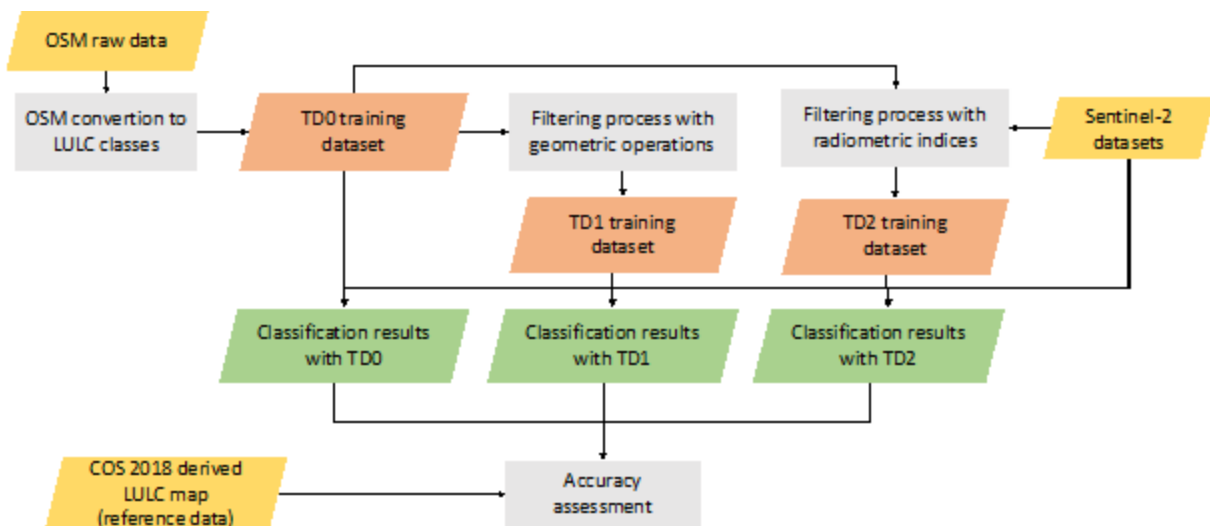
OSM raw data

OSM convertion to LULC classes

TD0 training dataset

Filtering process with geometric operations

Filtering process with radiometric indices

Sentinel-2 datasets

TD1 training dataset

TD2 training dataset

Classification results with TD0

Classification results with TD1

Classification results with TD2

COS 2018 derived LULC map (reference data)

Accuracy assessment